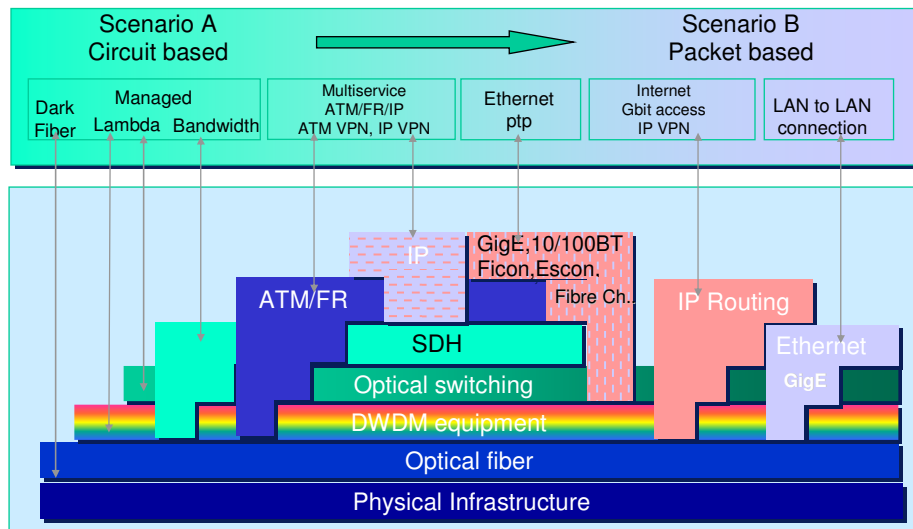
Scenario A
Circuit based

Scenario B
Packet based

Dark Fiber

Managed
Lambda Bandwidth

Multiservice
ATM/FR/IP
ATM VPN, IP VPN

Ethernet
ptp

Internet
Gbit access
IP VPN

LAN to LAN
connection

IP

GigE,10/100BT
Ficon,Escon,
Fibre Ch.

ATM/FR

IP Routing

SDH

Ethernet

Optical switching

GigE

DWDM equipment

Optical fiber

Physical Infrastructure